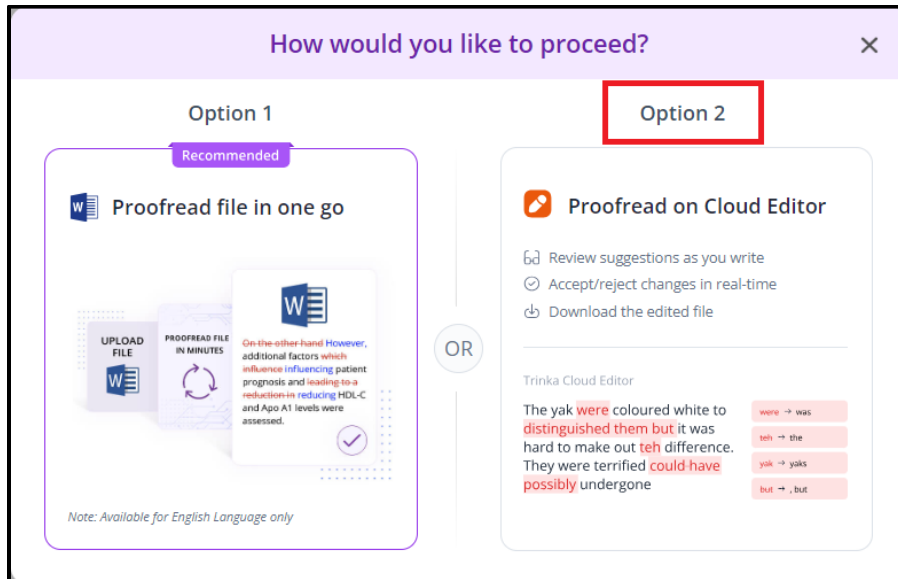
How would you like to proceed?

×

Option 1

Recommended

Proofread file in one go

UPLOAD FILE

PROOFREAD FILE IN MINUTES

~~On the other hand~~ However, additional factors ~~which influence~~ influencing patient prognosis and ~~leading to a reduction in~~ reducing HDL-C and Apo A1 levels were assessed.

Note: Available for English Language only

OR

Option 2

Proofread on Cloud Editor

Review suggestions as you write

Accept/reject changes in real-time

Download the edited file

Trinka Cloud Editor

The yak were coloured white to distinguished them but it was hard to make out teh difference. They were terrified could have possibly undergone

were → was

teh → the

yak → yaks

but → , but